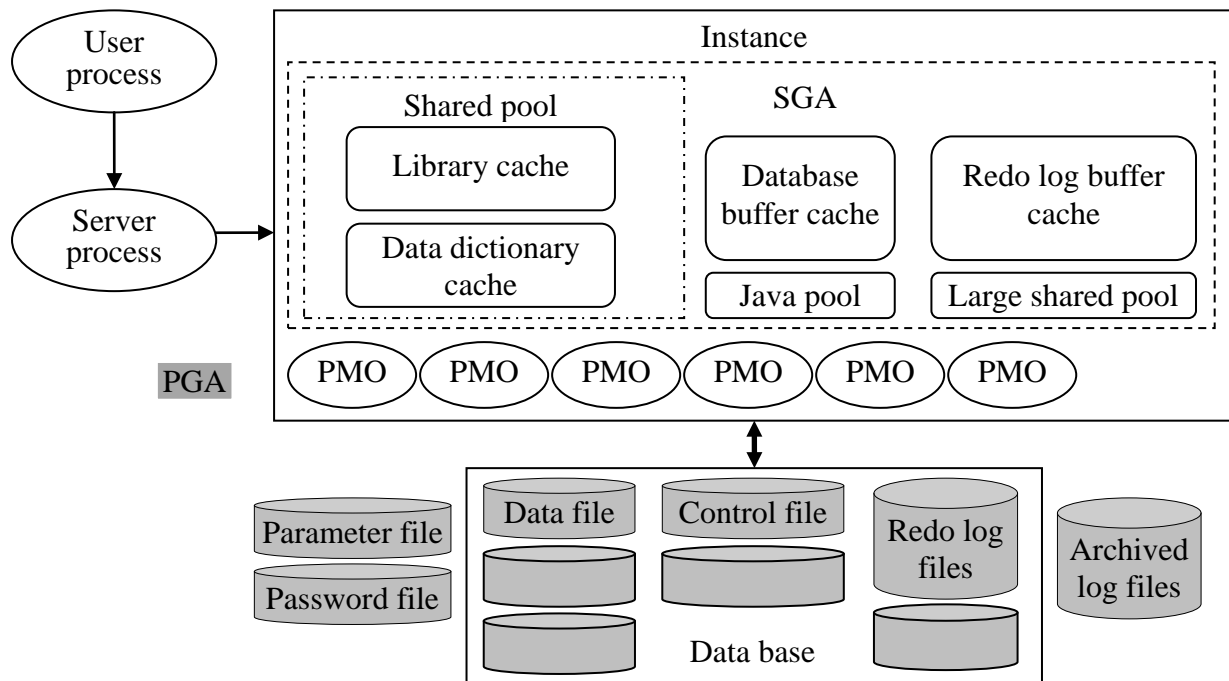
User process

Server process

Instance

Shared pool

Library cache

Data dictionary cache

SGA

Database buffer cache

Redo log buffer cache

Java pool

Large shared pool

PGA

PMO PMO PMO PMO PMO PMO

Parameter file

Password file

Data file

Control file

Redo log files

Archived log files

Data base